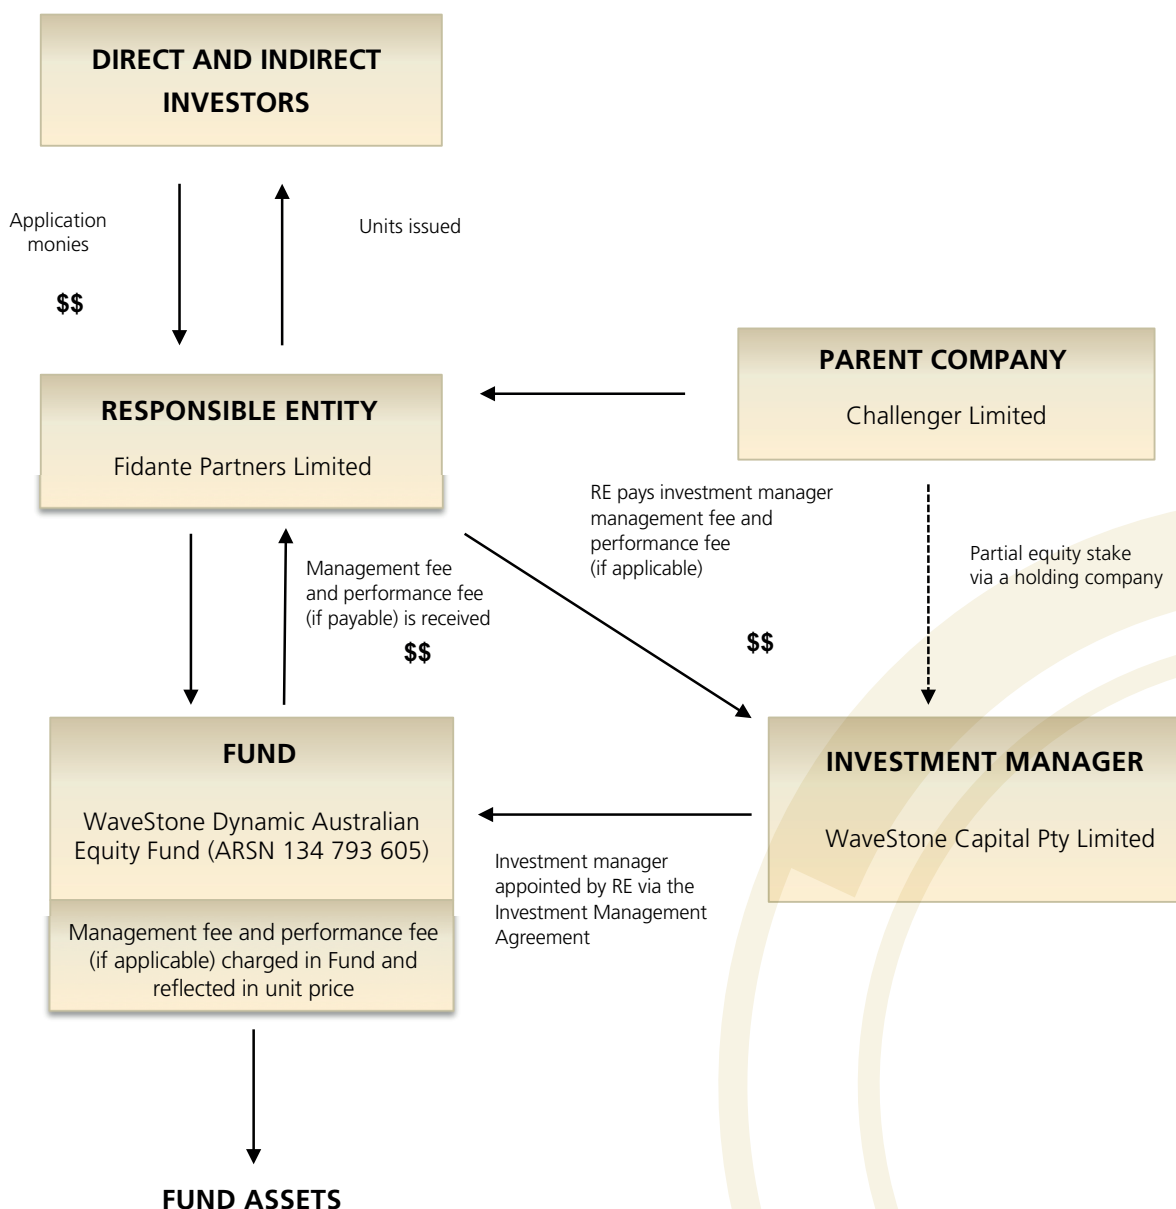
DIRECT AND INDIRECT INVESTORS

Application monies

$$

Units issued

PARENT COMPANY

Challenger Limited

RESPONSIBLE ENTITY

Fidante Partners Limited

RE pays investment manager management fee and performance fee (if applicable)

Partial equity stake via a holding company

Management fee and performance fee (if payable) is received

$$

$$

FUND

WaveStone Dynamic Australian Equity Fund (ARSN 134 793 605)

Management fee and performance fee (if applicable) charged in Fund and reflected in unit price

INVESTMENT MANAGER

WaveStone Capital Pty Limited

Investment manager appointed by RE via the Investment Management Agreement

FUND ASSETS